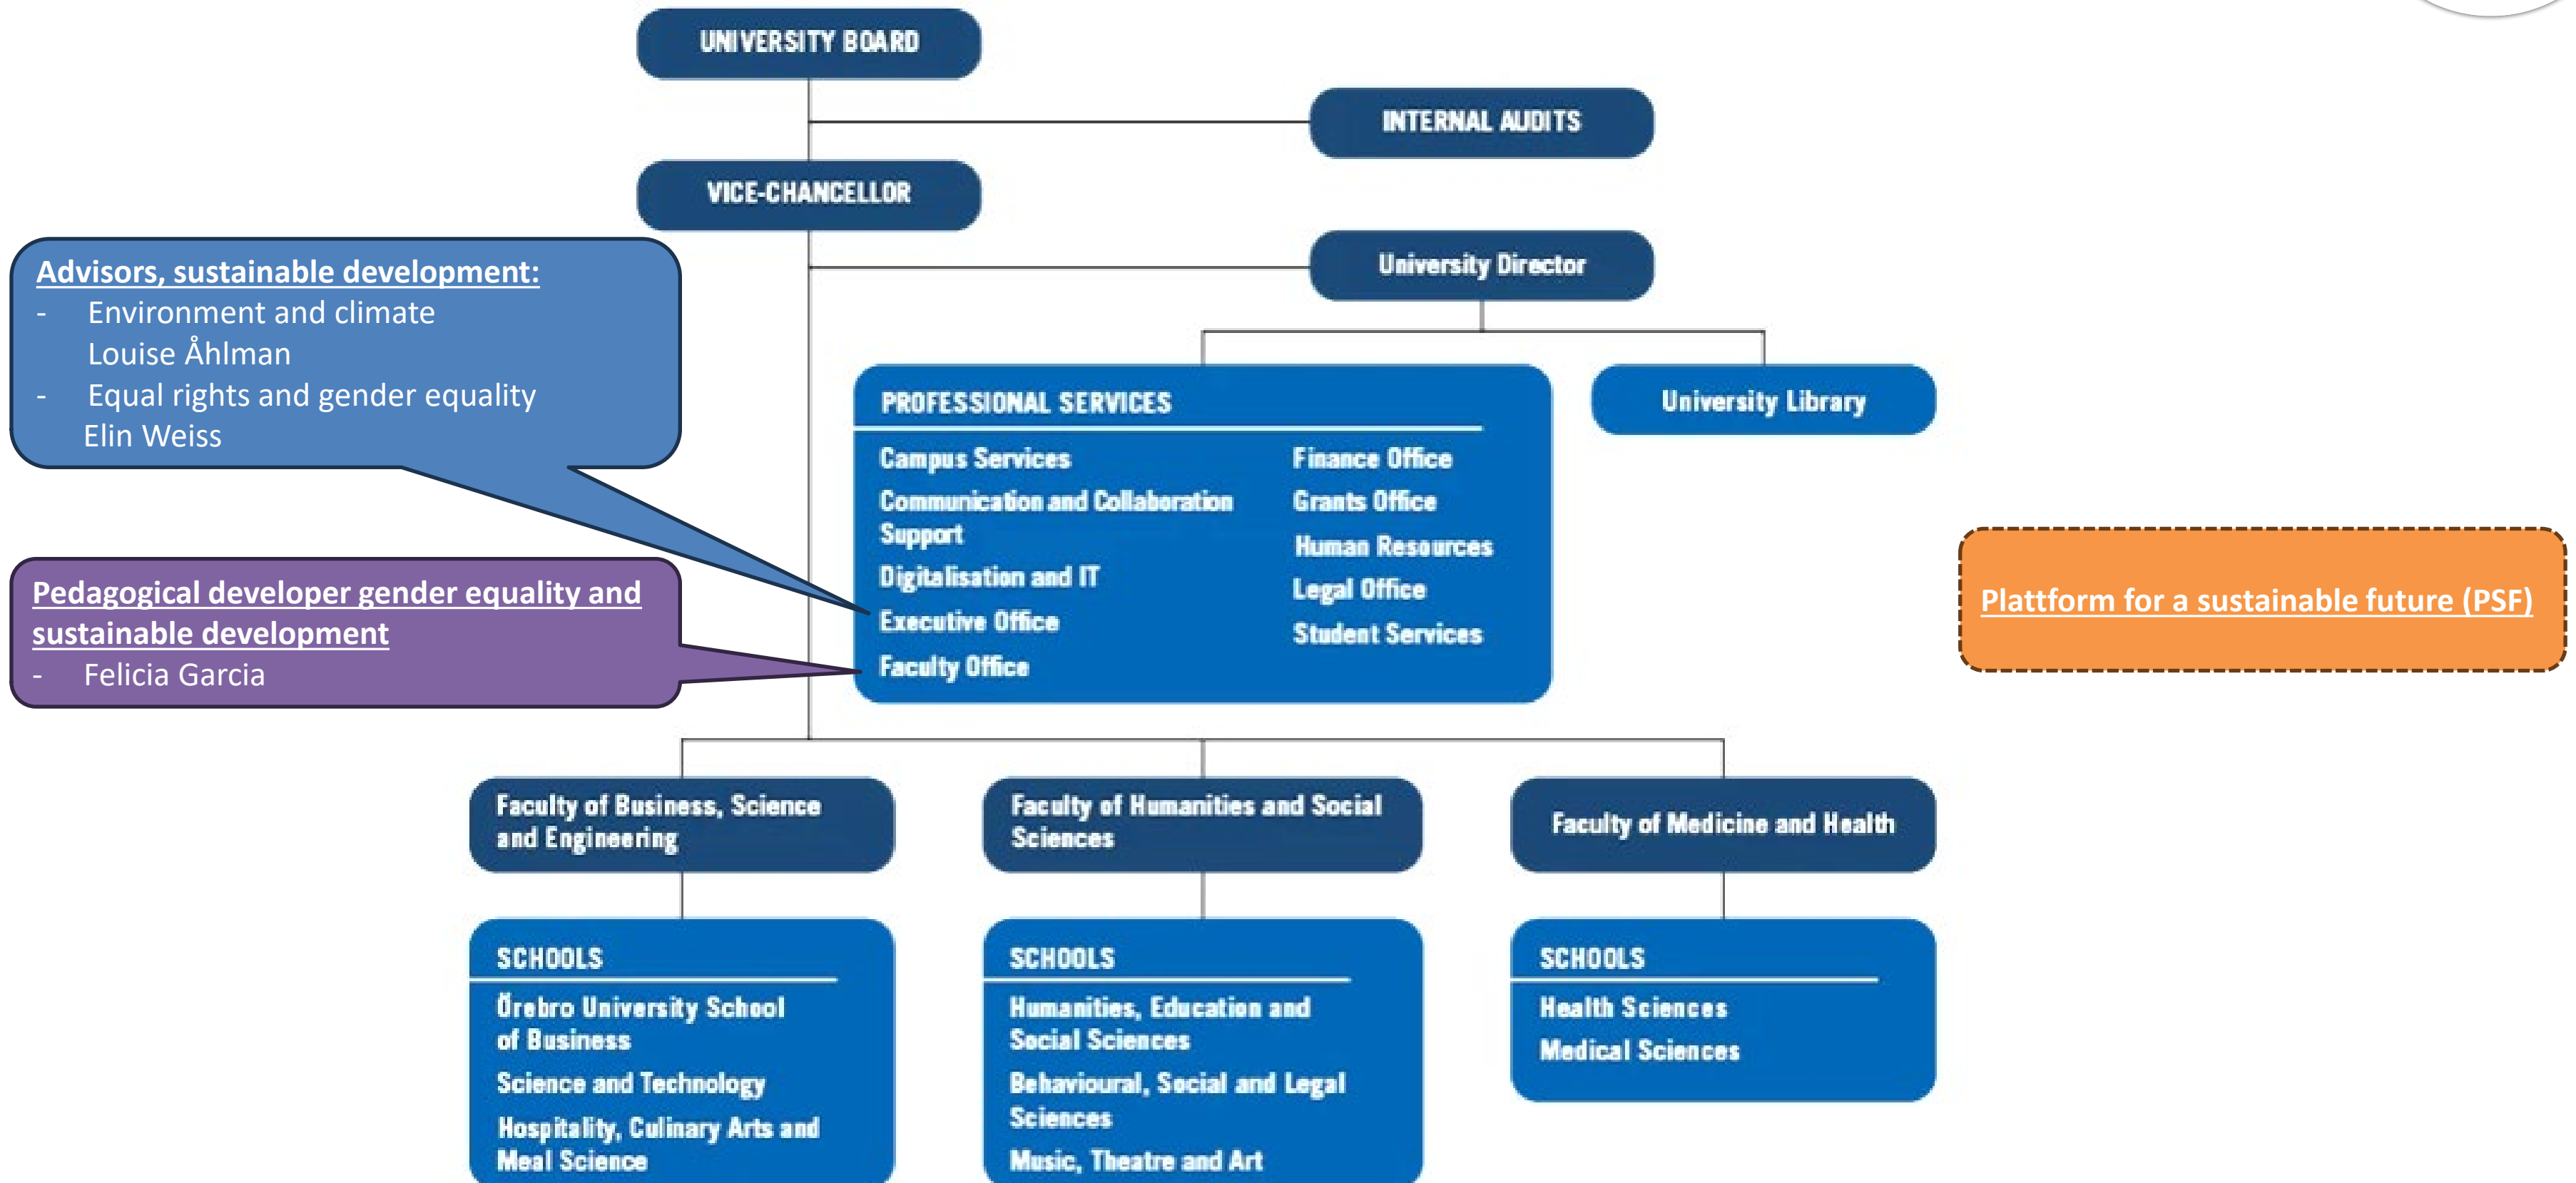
UNIVERSITY BOARD

INTERNAL AUDITS

VICE-CHANCELLOR

University Director

Advisors, sustainable development:
- Environment and climate
Louise Åhlman
- Equal rights and gender equality
Elin Weiss

PROFESSIONAL SERVICES

Campus Services
Communication and Collaboration Support
Digitalisation and IT
Executive Office
Faculty Office

Finance Office
Grants Office
Human Resources
Legal Office
Student Services

University Library

Pedagogical developer gender equality and sustainable development
- Felicia Garcia

Plattform for a sustainable future (PSF)

Faculty of Business, Science and Engineering

Faculty of Humanities and Social Sciences

Faculty of Medicine and Health

SCHOOLS
Örebro University School of Business
Science and Technology
Hospitality, Culinary Arts and Meal Science

SCHOOLS
Humanities, Education and Social Sciences
Behavioural, Social and Legal Sciences
Music, Theatre and Art

SCHOOLS
Health Sciences
Medical Sciences